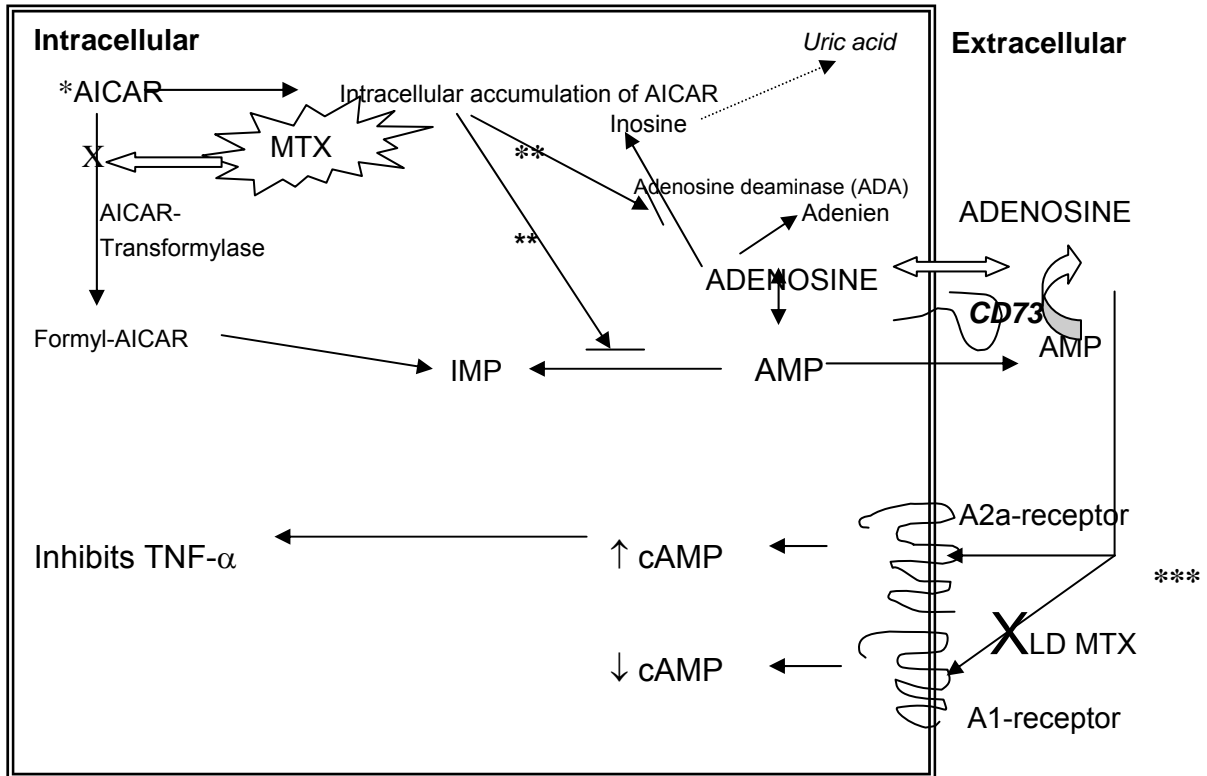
Intracellular

Extracellular

Uric acid

*AICAR

Intracellular accumulation of AICAR

Inosine

X

MTX

**

Adenosine deaminase (ADA)

Adenien

ADENOSINE

AICAR-Transformylase

**

ADENOSINE

CD73

Formyl-AICAR

IMP

AMP

AMP

A2a-receptor

Inhibits TNF-$\alpha$

$\uparrow$ cAMP

***

X LD MTX

$\downarrow$ cAMP

A1-receptor